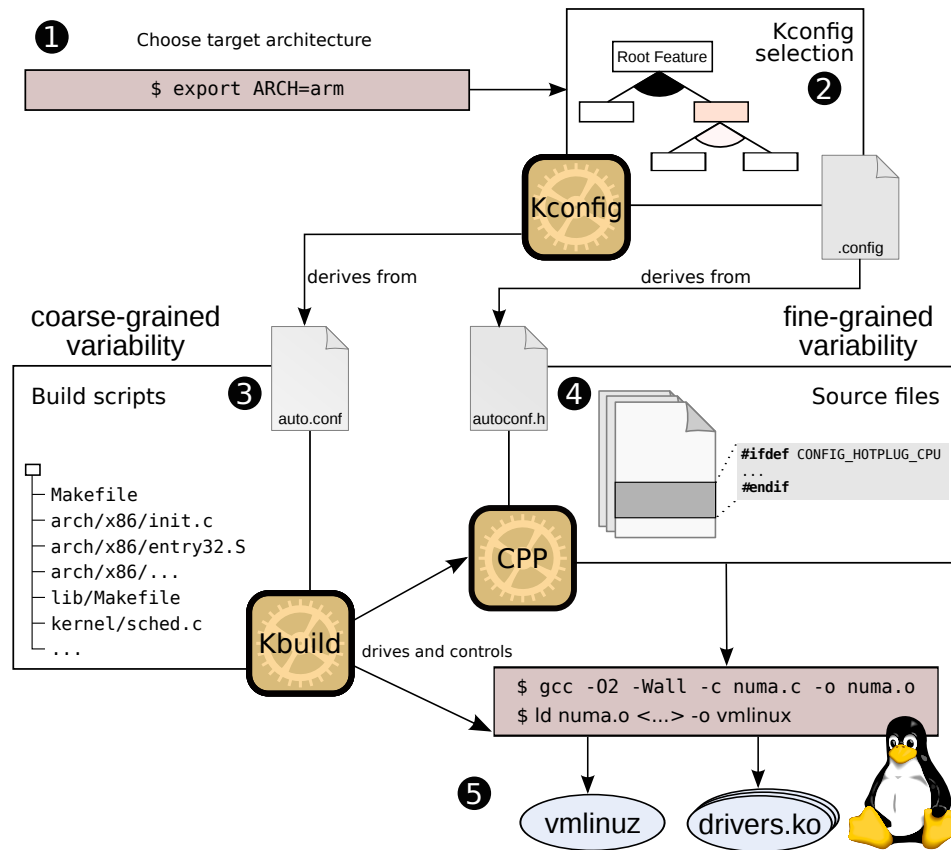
❶ Choose target architecture

$ export ARCH=arm

Kconfig selection ❷

Root Feature

Kconfig

.config

derives from

derives from

coarse-grained variability

fine-grained variability

Build scripts ❸

auto.conf

autoconf.h

❹ Source files

Makefile
arch/x86/init.c
arch/x86/entry32.S
arch/x86/...
lib/Makefile
kernel/sched.c
...

#ifdef CONFIG_HOTPLUG_CPU
...
#endif

CPP

Kbuild

drives and controls

$ gcc -O2 -Wall -c numa.c -o numa.o
$ ld numa.o <...> -o vmlinux

❺

vmlinuz

drivers.ko